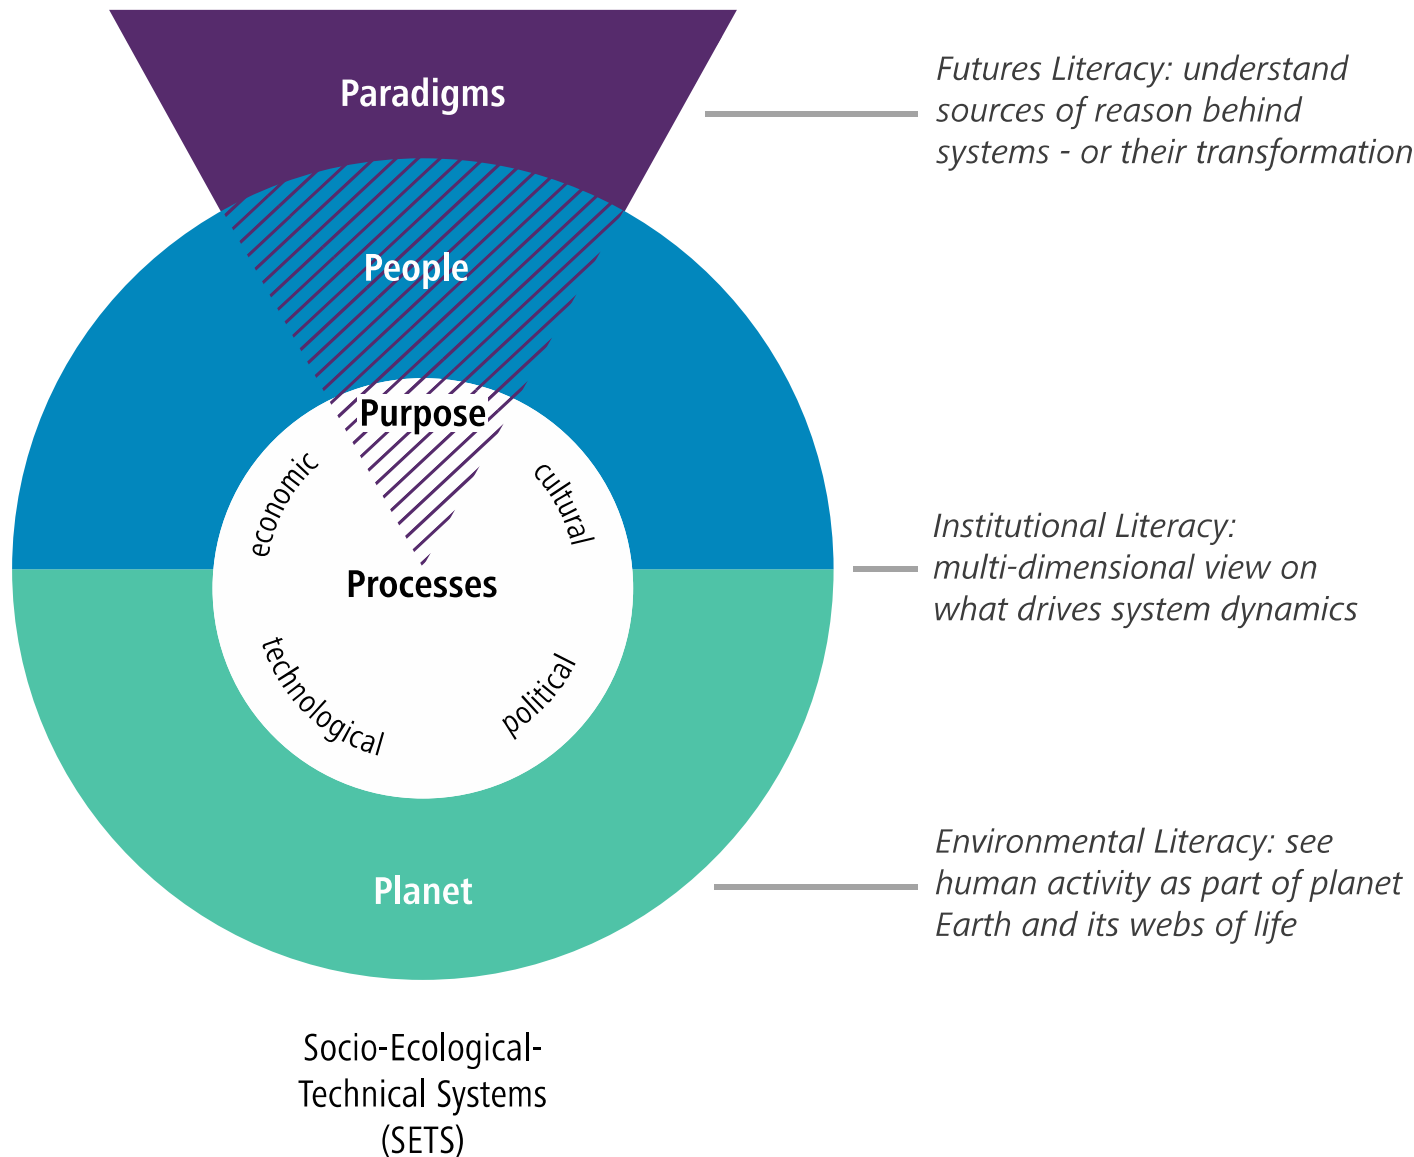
Paradigms

Futures Literacy: understand sources of reason behind systems - or their transformation

People

Purpose

economic

cultural

Processes

Institutional Literacy: multi-dimensional view on what drives system dynamics

technological

political

Planet

Environmental Literacy: see human activity as part of planet Earth and its webs of life

Socio-Ecological-Technical Systems (SETS)